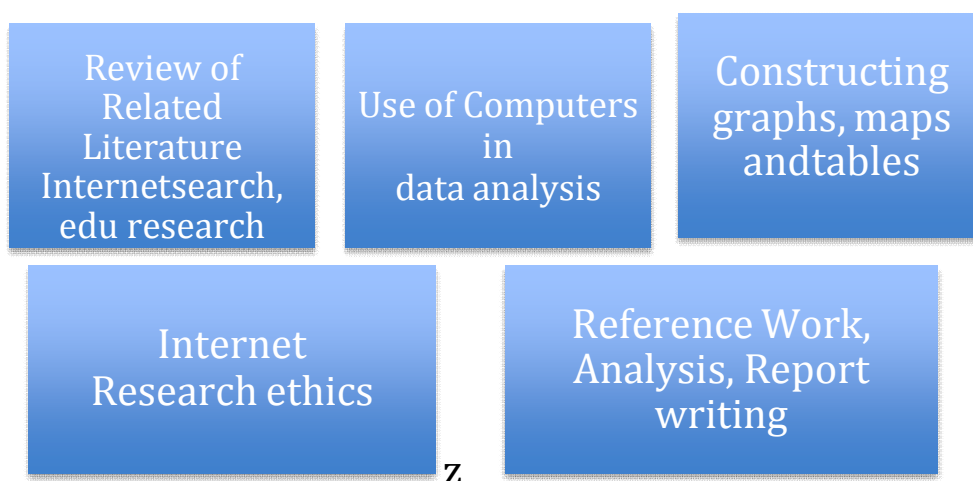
Review of Related Literature Internetsearch, edu research

Use of Computers in data analysis

Constructing graphs, maps andtables

Internet Research ethics

Reference Work, Analysis, Report writing

Z